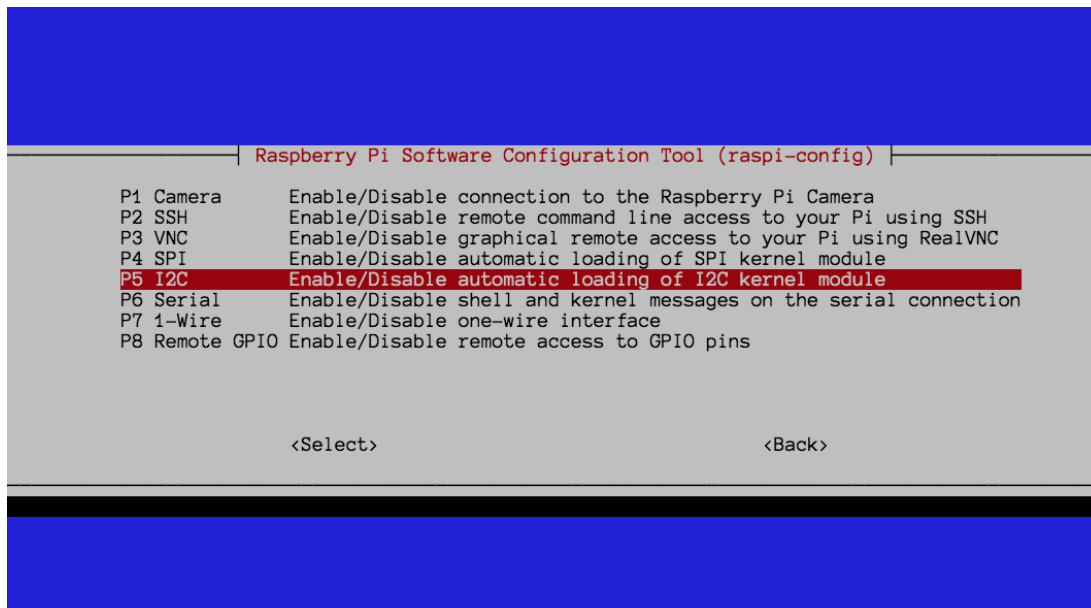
Raspberry Pi Software Configuration Tool (raspi-config)

| | |
|---|---|
| P1 Camera | Enable/Disable connection to the Raspberry Pi Camera |
| P2 SSH | Enable/Disable remote command line access to your Pi using SSH |
| P3 VNC | Enable/Disable graphical remote access to your Pi using RealVNC |
| P4 SPI | Enable/Disable automatic loading of SPI kernel module |
| P5 I2C | Enable/Disable automatic loading of I2C kernel module |
| P6 Serial | Enable/Disable shell and kernel messages on the serial connection |
| P7 1-Wire | Enable/Disable one-wire interface |
| P8 Remote GPIO | Enable/Disable remote access to GPIO pins |

<Select> <Back>